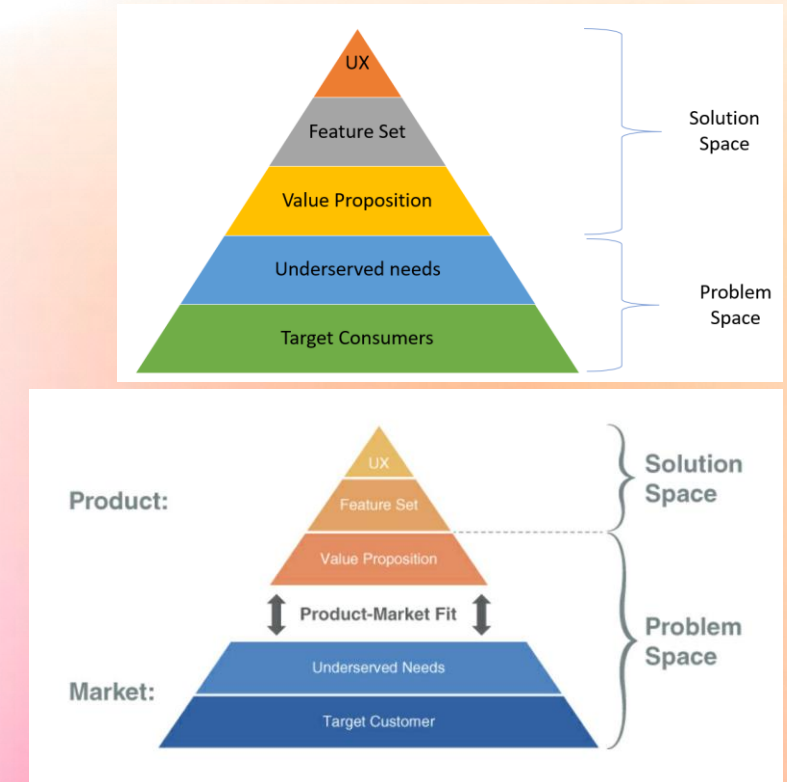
UX
Feature Set
Value Proposition
Underserved needs
Target Consumers

Solution Space

Problem Space

Product:

UX
Feature Set
Value Proposition

Product-Market Fit

Market:

Underserved Needs
Target Customer

Solution Space

Problem Space